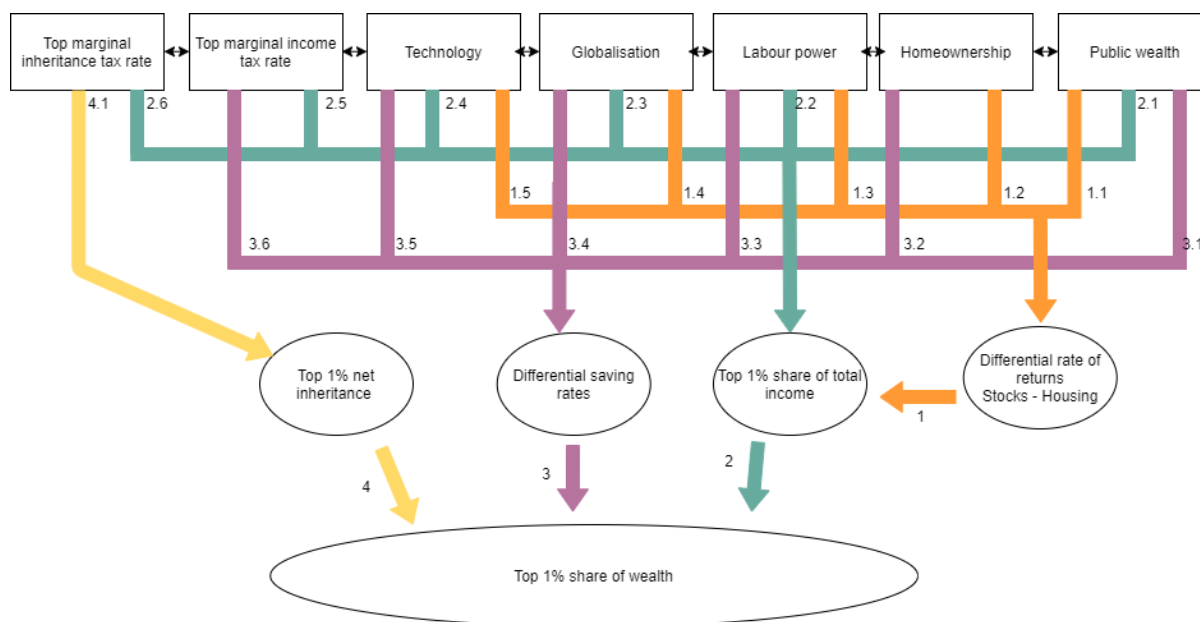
Top marginal inheritance tax rate

Top marginal income tax rate

Technology

Globalisation

Labour power

Homeownership

Public wealth

4.1

2.6

2.5

2.4

2.3

2.2

2.1

1.5

1.4

1.3

1.2

1.1

3.6

3.5

3.4

3.3

3.2

3.1

Top 1% net inheritance

Differential saving rates

Top 1% share of total income

Differential rate of returns Stocks - Housing

1

4

3

2

Top 1% share of wealth